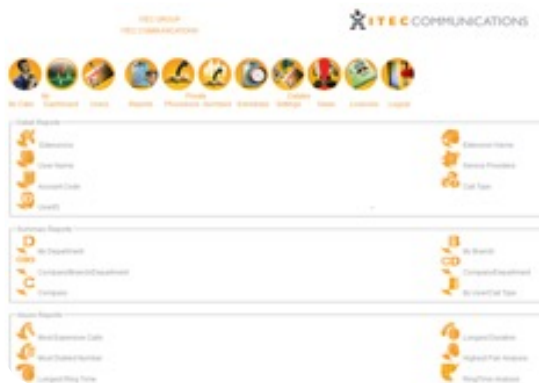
ITEC GROUP
ITEC COMMUNICATIONS

ITEC COMMUNICATIONS

My Calls | My Dashboard | Users | Reports | Private Phonebook | Numbers | Extensions | Collation Settings | Views | Licences | Logout

Detail Reports

Extension

User Name

Account Code

UserID

Extension Name

Service Providers

Call Type

Summary Reports

By Department

Company/Branch/Department

Company

By Branch

Company/Department

By User/Call Type

Neuro Reports

Most Expensive Calls

Most Dialled Number

Longest Ring Time

Longest Duration

Highest Pair Analysis

Ring Time Analysis